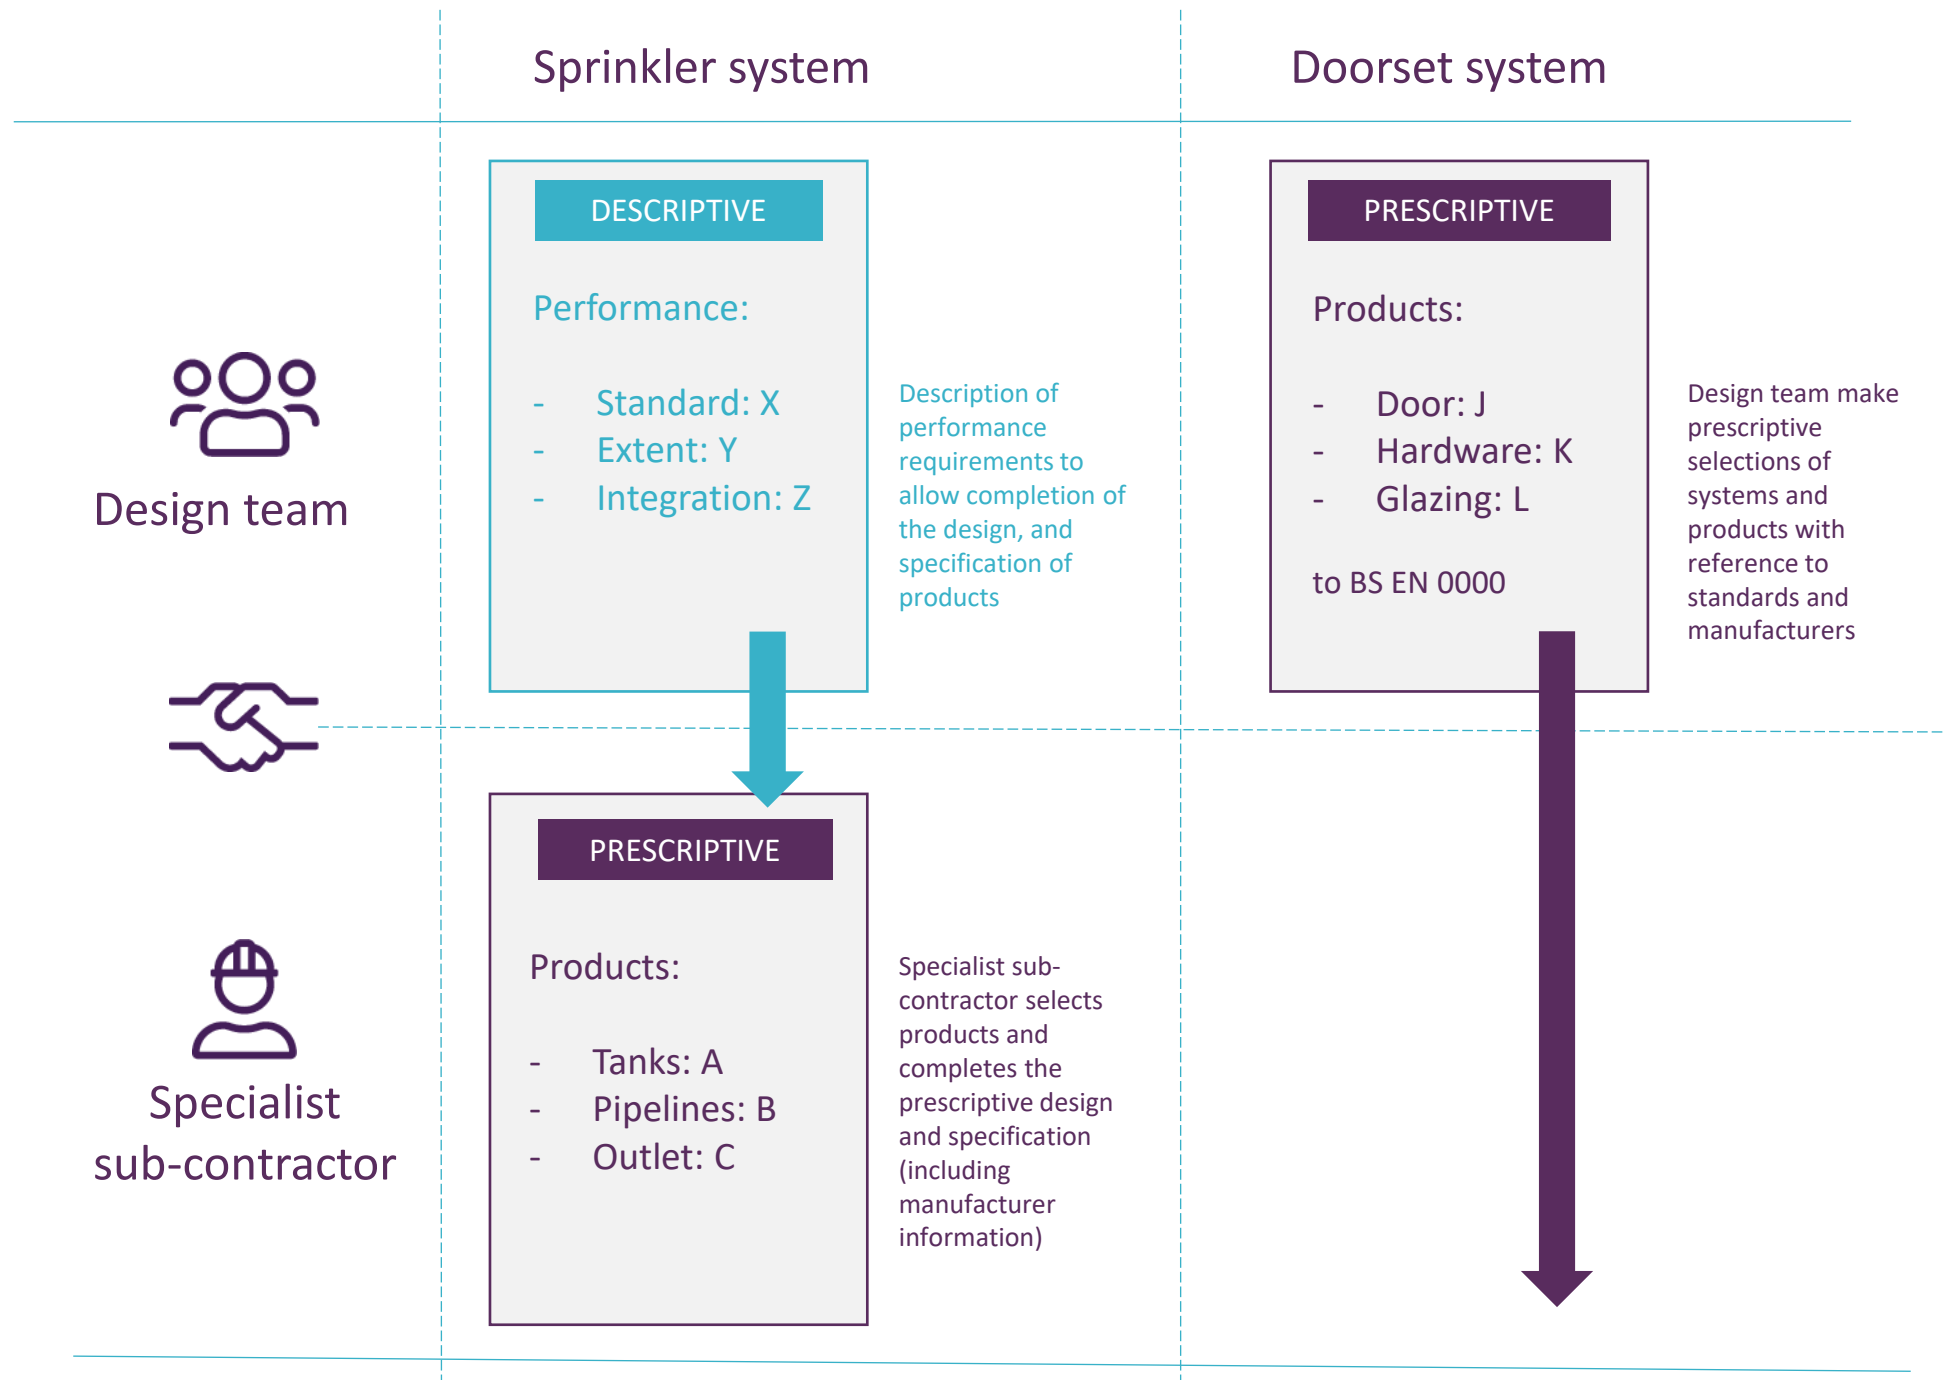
Sprinkler system

Doorset system

Design team

DESCRIPTIVE

Performance:

- Standard: X
- Extent: Y
- Integration: Z

Description of performance requirements to allow completion of the design, and specification of products

PRESCRIPTIVE

Products:

- Door: J
- Hardware: K
- Glazing: L

to BS EN 0000

Design team make prescriptive selections of systems and products with reference to standards and manufacturers

Specialist sub-contractor

PRESCRIPTIVE

Products:

- Tanks: A
- Pipelines: B
- Outlet: C

Specialist sub-contractor selects products and completes the prescriptive design and specification (including manufacturer information)